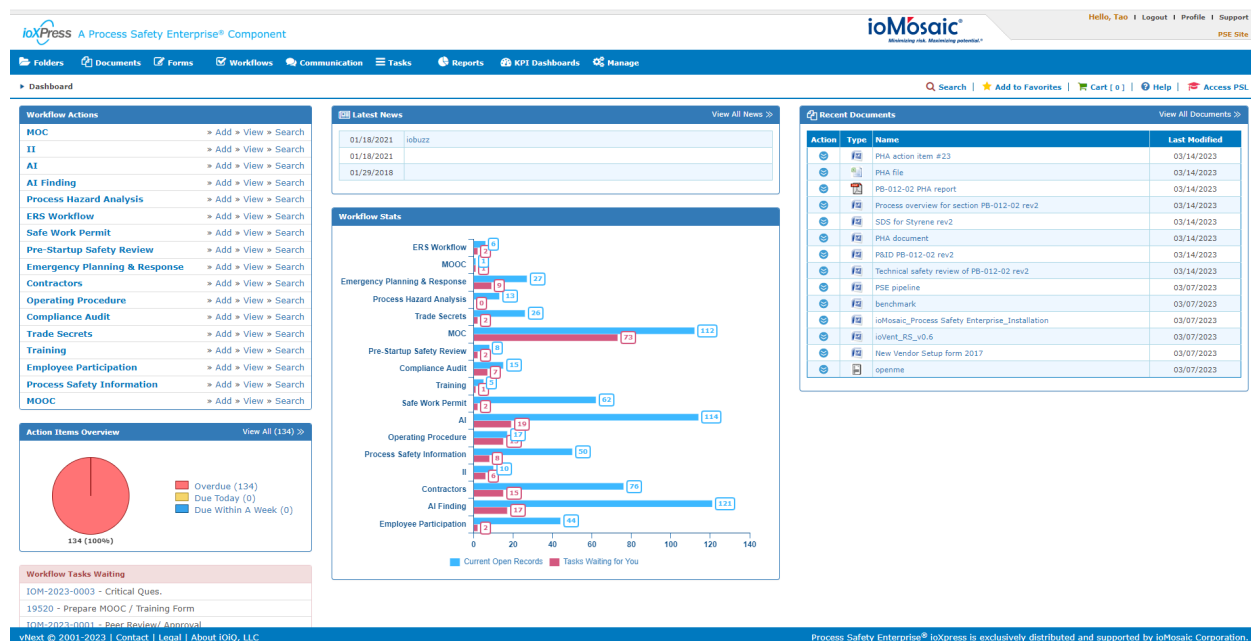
ioXPress A Process Safety Enterprise® Component

ioMosaic® Minimizing risk. Maximizing potential.®

Hello, Tao | Logout | Profile | Support
PSE Site

Folders Documents Forms Workflows Communication Tasks Reports KPI Dashboards Manage

▸ Dashboard

Search | Add to Favorites | Cart [ 0 ] | Help | Access PSL

Workflow Actions

| | |
|---|---|
| MOC | » Add » View » Search |
| II | » Add » View » Search |
| AI | » Add » View » Search |
| AI Finding | » Add » View » Search |
| Process Hazard Analysis | » Add » View » Search |
| ERS Workflow | » Add » View » Search |
| Safe Work Permit | » Add » View » Search |
| Pre-Startup Safety Review | » Add » View » Search |
| Emergency Planning & Response | » Add » View » Search |
| Contractors | » Add » View » Search |
| Operating Procedure | » Add » View » Search |
| Compliance Audit | » Add » View » Search |
| Trade Secrets | » Add » View » Search |
| Training | » Add » View » Search |
| Employee Participation | » Add » View » Search |
| Process Safety Information | » Add » View » Search |
| MOOC | » Add » View » Search |

Action Items Overview View All (134) ≫

134 (100%)

Overdue (134)
Due Today (0)
Due Within A Week (0)

Workflow Tasks Waiting

IOM-2023-0003 - Critical Ques.
19520 - Prepare MOOC / Training Form
IOM-2023-0001 - Peer Review/ Approval

Latest News View All News ≫

| | |
|---|---|
| 01/18/2021 | iobuzz |
| 01/18/2021 | |
| 01/29/2018 | |

Workflow Stats

ERS Workflow 6 2
MOOC 1 1
Emergency Planning & Response 27 9
Process Hazard Analysis 13 0
Trade Secrets 26 2
MOC 112 73
Pre-Startup Safety Review 8 2
Compliance Audit 15 7
Training 5 1
Safe Work Permit 62 2
AI 114 19
Operating Procedure 17 15
Process Safety Information 50 8
II 10 6
Contractors 76 15
AI Finding 121 17
Employee Participation 44 2

0 20 40 60 80 100 120 140

Current Open Records Tasks Waiting for You

Recent Documents View All Documents ≫

| Action | Type | Name | Last Modified |
|---|---|---|---|
| | | PHA action item #23 | 03/14/2023 |
| | | PHA file | 03/14/2023 |
| | | PB-012-02 PHA report | 03/14/2023 |
| | | Process overview for section PB-012-02 rev2 | 03/14/2023 |
| | | SDS for Styrene rev2 | 03/14/2023 |
| | | PHA document | 03/14/2023 |
| | | P&ID PB-012-02 rev2 | 03/14/2023 |
| | | Technical safety review of PB-012-02 rev2 | 03/14/2023 |
| | | PSE pipeline | 03/07/2023 |
| | | benchmark | 03/07/2023 |
| | | ioMosaic_Process Safety Enterprise_Installation | 03/07/2023 |
| | | ioVent_RS_v0.6 | 03/07/2023 |
| | | New Vendor Setup form 2017 | 03/07/2023 |
| | | openme | 03/07/2023 |

vNext © 2001-2023 | Contact | Legal | About iOiO, LLC

Process Safety Enterprise® ioXpress is exclusively distributed and supported by ioMosaic Corporation.